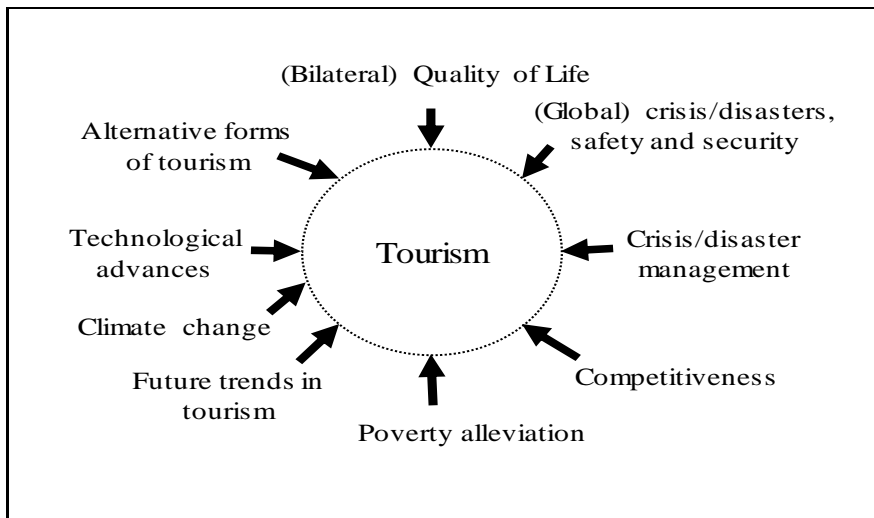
(Bilateral) Quality of Life

(Global) crisis/disasters, safety and security

Alternative forms of tourism

Technological advances

Tourism

Crisis/disaster management

Climate change

Future trends in tourism

Competitiveness

Poverty alleviation